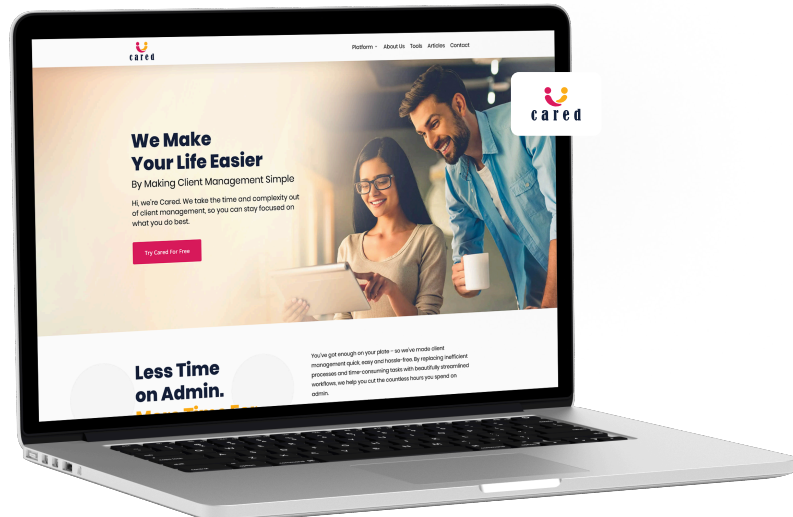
cared

Platform About Us Tools Articles Contact

cared

We Make Your Life Easier

By Making Client Management Simple

Hi, we're Cared. We take the time and complexity out of client management, so you can stay focused on what you do best.

Try Cared For Free

Less Time on Admin.

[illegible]

You've got enough on your plate – so we've made client management quick, easy and hassle-free. By replacing inefficient processes and time-consuming tasks with beautifully streamlined workflows, we help you cut the countless hours you spend on admin.